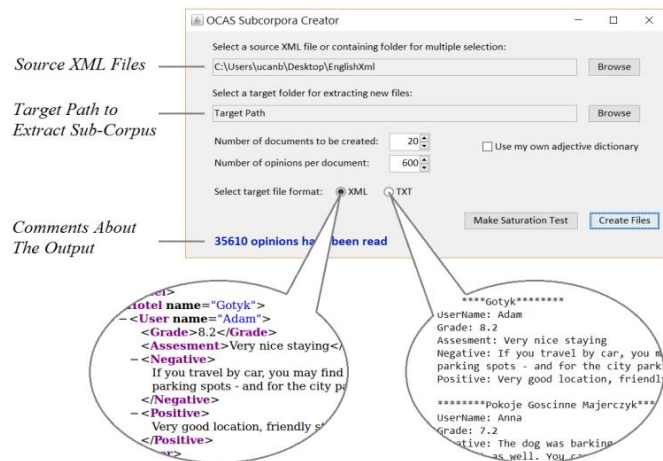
OCAS Subcorpora Creator

Source XML Files

Select a source XML file or containing folder for multiple selection:

C:\Users\ucanb\Desktop\EnglishXml

Browse

Target Path to Extract Sub-Corpus

Select a target folder for extracting new files:

Target Path

Browse

Number of documents to be created: 20

Number of opinions per document: 600

Use my own adjective dictionary

Select target file format: XML TXT

Comments About The Output

Make Saturation Test

Create Files

35610 opinions ha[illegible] been read

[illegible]el>
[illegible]otel name="Gotyk">
– <User name="Adam">
<Grade>8.2</Grade>
<Assesment>Very nice staying</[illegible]
– <Negative>
If you travel by car, you may find
parking spots - and for the city pa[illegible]
</Negative>
– <Positive>
Very good location, friendly st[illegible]
</Positive>
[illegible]

****Gotyk********
UserName: Adam
Grade: 8.2
Assesment: Very nice staying
Negative: If you travel by car, you m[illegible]
parking spots - and for the city park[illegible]
Positive: Very good location, friendl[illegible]

********Pokoje Goscinne Majerczyk***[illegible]
UserName: Anna
Grade: 7.2
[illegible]ative: The dog was barking
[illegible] as well. You ca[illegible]